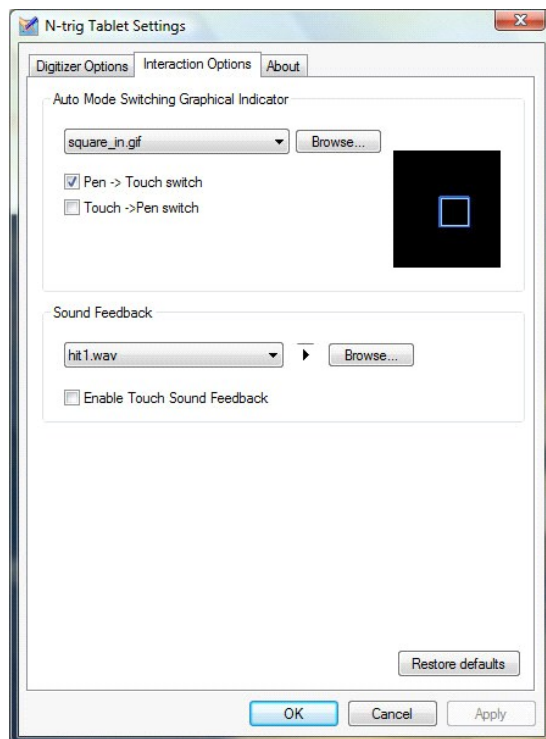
N-trig Tablet Settings

Digitizer Options | Interaction Options | About

Auto Mode Switching Graphical Indicator

square_in.gif

Browse...

Pen -> Touch switch

Touch ->Pen switch

Sound Feedback

hit1.wav

Browse...

Enable Touch Sound Feedback

Restore defaults

OK | Cancel | Apply